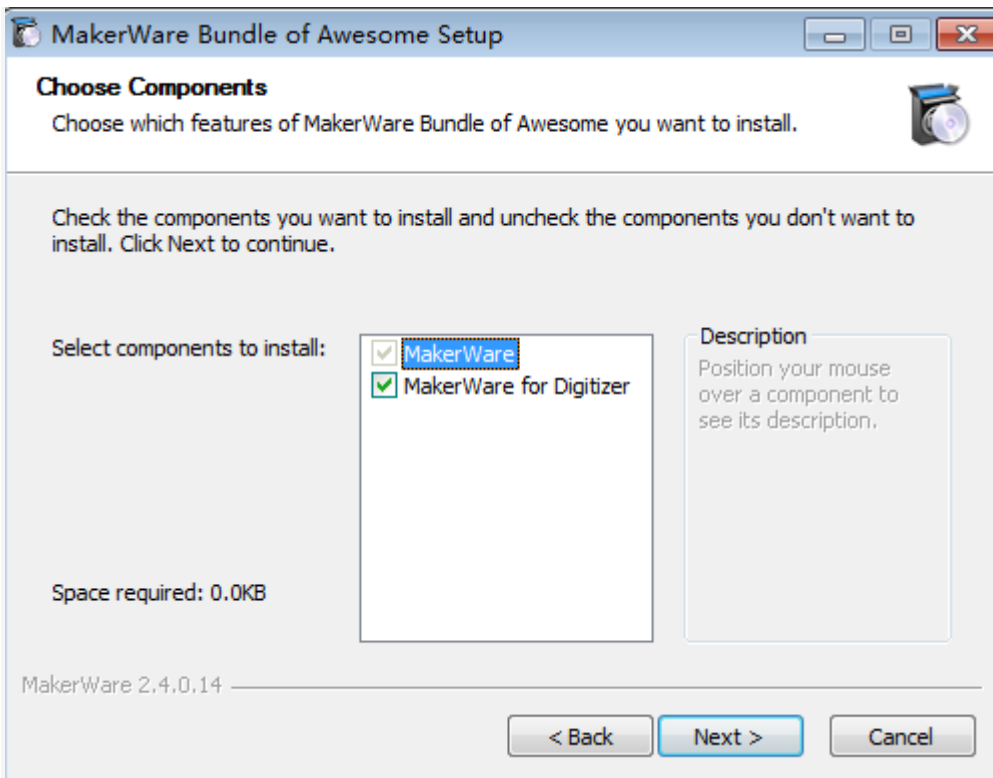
MakerWare Bundle of Awesome Setup

Choose Components
Choose which features of MakerWare Bundle of Awesome you want to install.

Check the components you want to install and uncheck the components you don't want to install. Click Next to continue.

Select components to install:

MakerWare
MakerWare for Digitizer

Description
Position your mouse over a component to see its description.

Space required: 0.0KB

MakerWare 2.4.0.14

< Back
Next >
Cancel